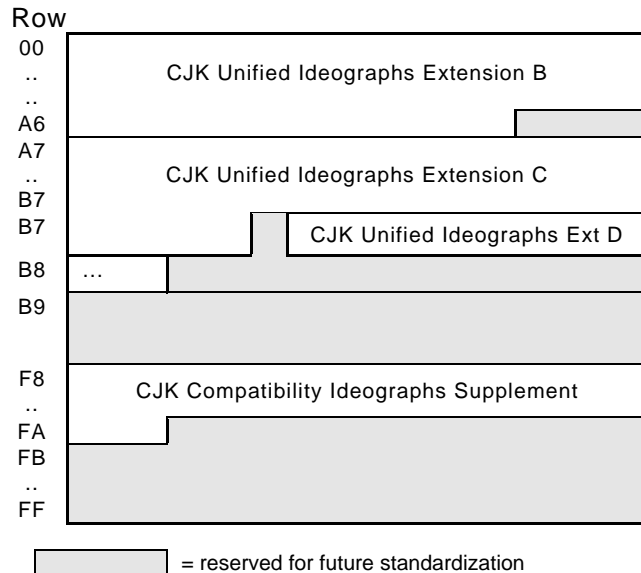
Row
00
..
..
A6
A7
..
B7
B7
B8
B9
F8
..
FA
FB
..
FF

CJK Unified Ideographs Extension B

CJK Unified Ideographs Extension C

CJK Unified Ideographs Ext D

...

CJK Compatibility Ideographs Supplement

= reserved for future standardization